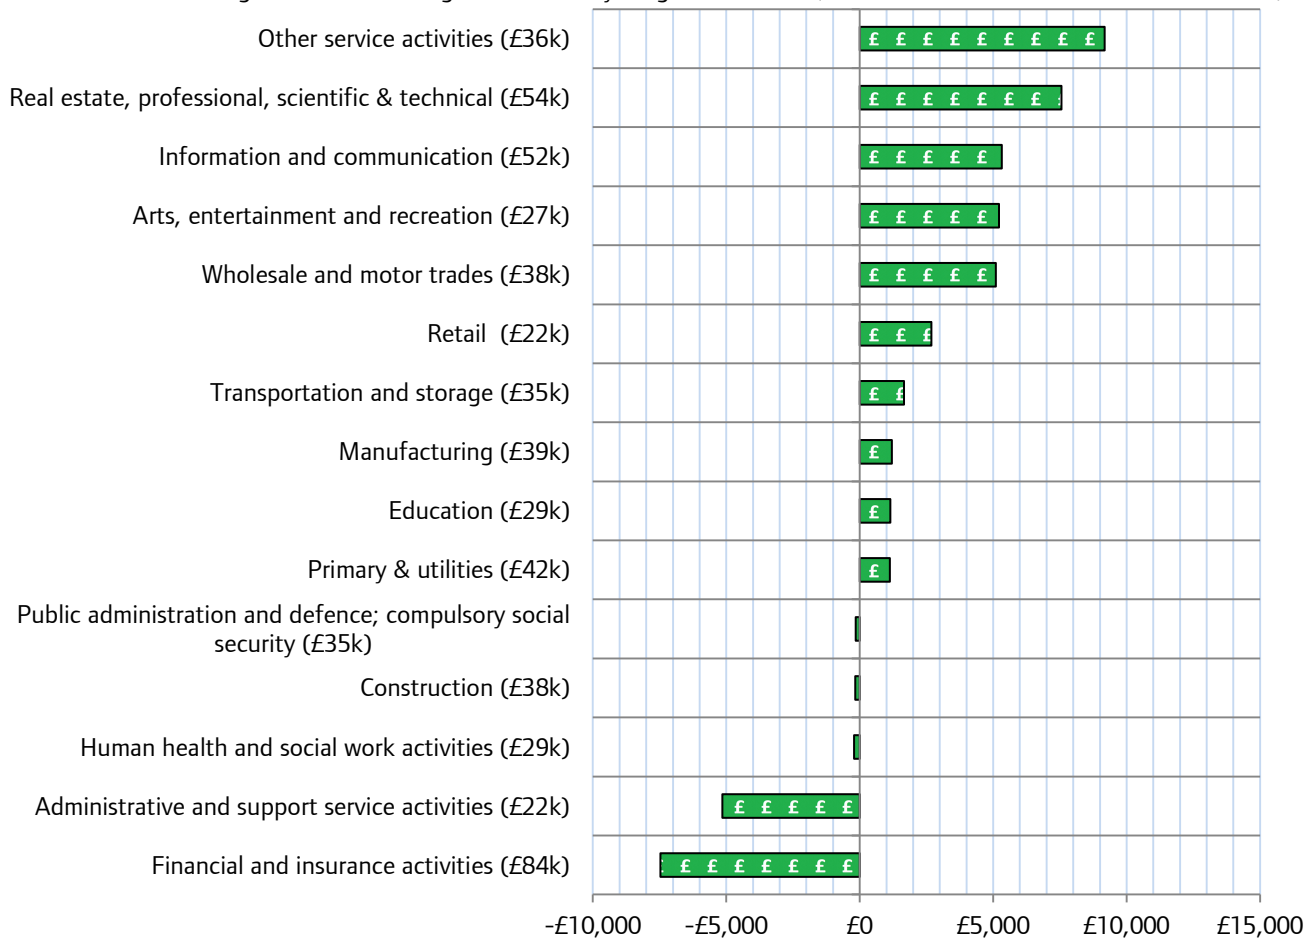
Other service activities (£36k)
Real estate, professional, scientific & technical (£54k)
Information and communication (£52k)
Arts, entertainment and recreation (£27k)
Wholesale and motor trades (£38k)
Retail (£22k)
Transportation and storage (£35k)
Manufacturing (£39k)
Education (£29k)
Primary & utilities (£42k)
Public administration and defence; compulsory social security (£35k)
Construction (£38k)
Human health and social work activities (£29k)
Administrative and support service activities (£22k)
Financial and insurance activities (£84k)

-£10,000 -£5,000 £0 £5,000 £10,000 £15,000